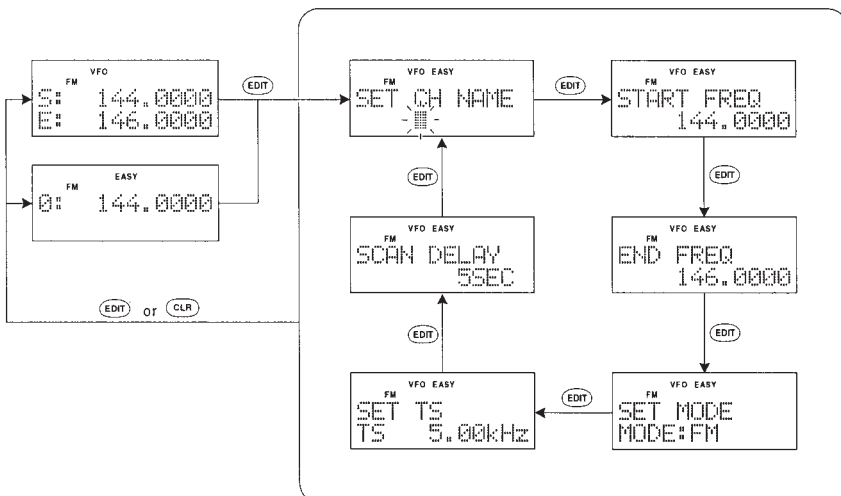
VFO
FM
S: 144.0000
E: 146.0000

EDIT

EASY
FM
0: 144.0000

EDIT or CLR

VFO EASY
FM
SET CH NAME

EDIT

VFO EASY
FM
START FREQ
144.0000

EDIT

VFO EASY
FM
END FREQ
146.0000

EDIT

VFO EASY
FM
SET MODE
MODE:FM

EDIT

VFO EASY
FM
SET TS
TS 5.00kHz

EDIT

VFO EASY
SCAN DELAY
5SEC

EDIT